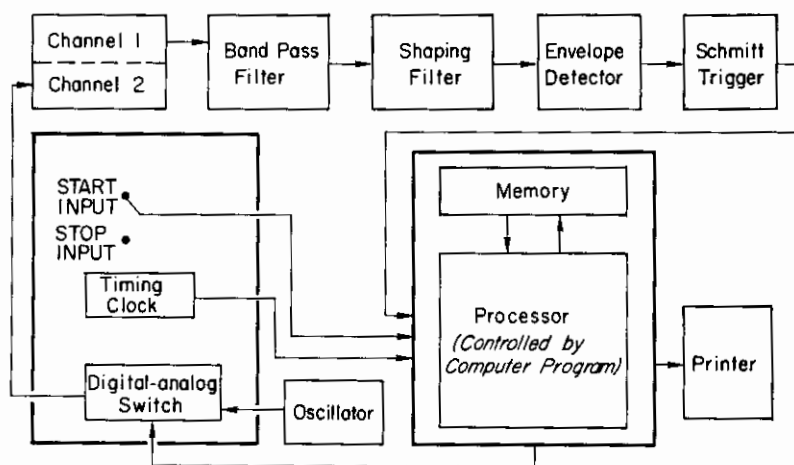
Channel 1
Channel 2
Band Pass Filter
Shaping Filter
Envelope Detector
Schmitt Trigger
START INPUT
STOP INPUT
Timing Clock
Digital-analog Switch
Oscillator
Memory
Processor (Controlled by Computer Program)
Printer